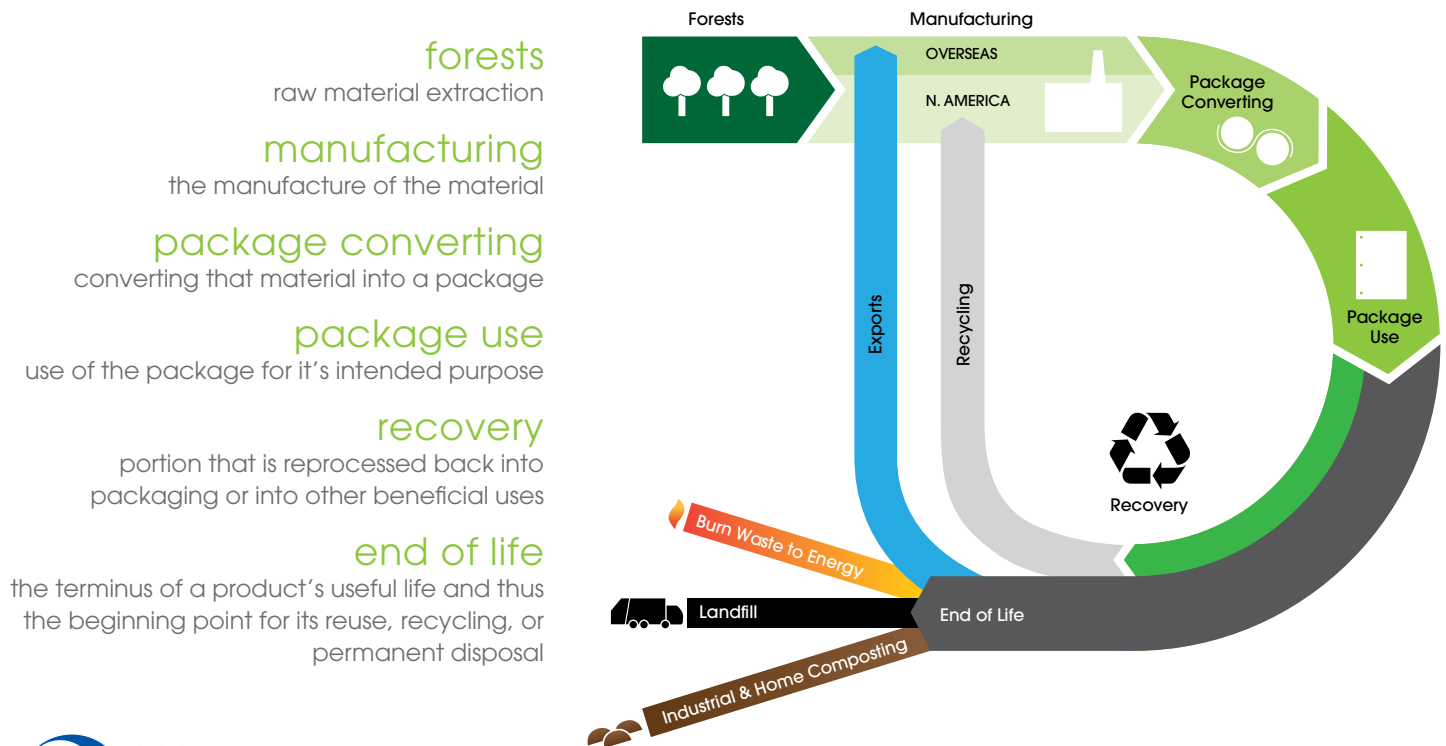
forests
raw material extraction

manufacturing
the manufacture of the material

package converting
converting that material into a package

package use
use of the package for it's intended purpose

recovery
portion that is reprocessed back into packaging or into other beneficial uses

end of life
the terminus of a product's useful life and thus the beginning point for its reuse, recycling, or permanent disposal

Forests

Manufacturing

OVERSEAS

N. AMERICA

Package Converting

Package Use

Exports

Recycling

Recovery

Burn Waste to Energy

Landfill

End of Life

Industrial & Home Composting